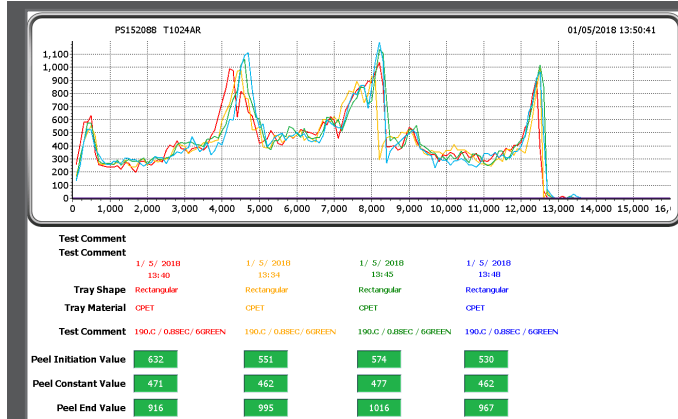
PS152088 T1024AR

01/05/2018 13:50:41

1,100
1,000
900
800
700
600
500
400
300
200
100
0

0 1,000 2,000 3,000 4,000 5,000 6,000 7,000 8,000 9,000 10,000 11,000 12,000 13,000 14,000 15,000 16,0

Test Comment

Test Comment

| | 1/ 5/ 2018 13:40 | 1/ 5/ 2018 13:34 | 1/ 5/ 2018 13:45 | 1/ 5/ 2018 13:48 |
|---|---|---|---|---|
| Tray Shape | Rectangular | Rectangular | Rectangular | Rectangular |
| Tray Material | CPET | CPET | CPET | CPET |
| Test Comment | 190.C / 0.8SEC/ 6GREEN | 190.C / 0.8SEC/ 6GREEN | 190.C / 0.8SEC/ 6GREEN | 190.C / 0.8SEC/ 6GREEN |
| Peel Initiation Value | 632 | 551 | 574 | 530 |
| Peel Constant Value | 471 | 462 | 477 | 462 |
| Peel End Value | 916 | 995 | 1016 | 967 |